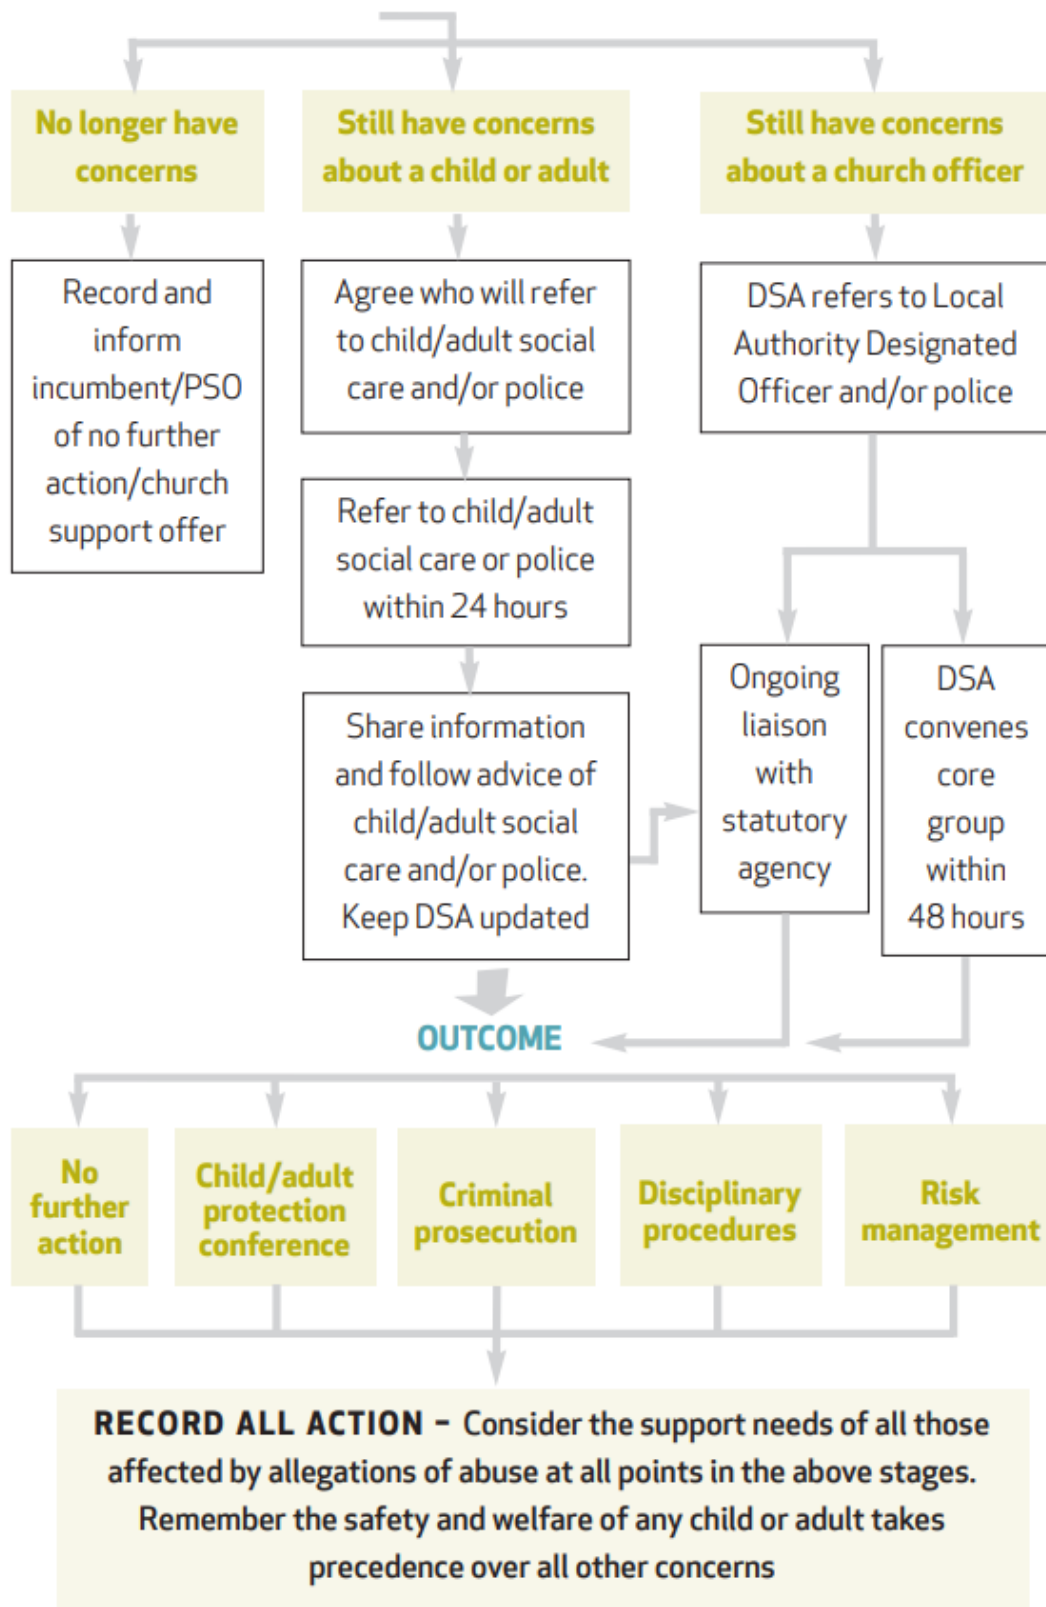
No longer have concerns

Still have concerns about a child or adult

Still have concerns about a church officer

Record and inform incumbent/PSO of no further action/church support offer

Agree who will refer to child/adult social care and/or police

DSA refers to Local Authority Designated Officer and/or police

Refer to child/adult social care or police within 24 hours

Share information and follow advice of child/adult social care and/or police. Keep DSA updated

Ongoing liaison with statutory agency

DSA convenes core group within 48 hours

OUTCOME

No further action

Child/adult protection conference

Criminal prosecution

Disciplinary procedures

Risk management

RECORD ALL ACTION – Consider the support needs of all those affected by allegations of abuse at all points in the above stages. Remember the safety and welfare of any child or adult takes precedence over all other concerns